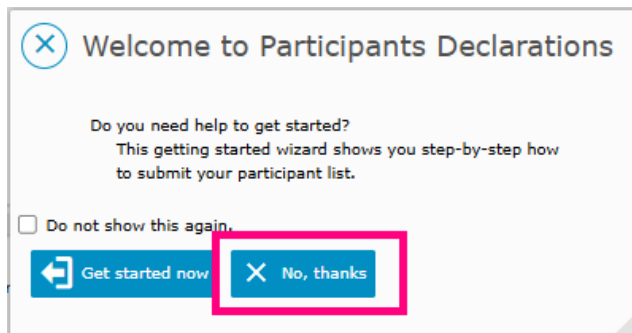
Welcome to Participants Declarations

Do you need help to get started?
This getting started wizard shows you step-by-step how to submit your participant list.

Do not show this again.

Get started now

No, thanks